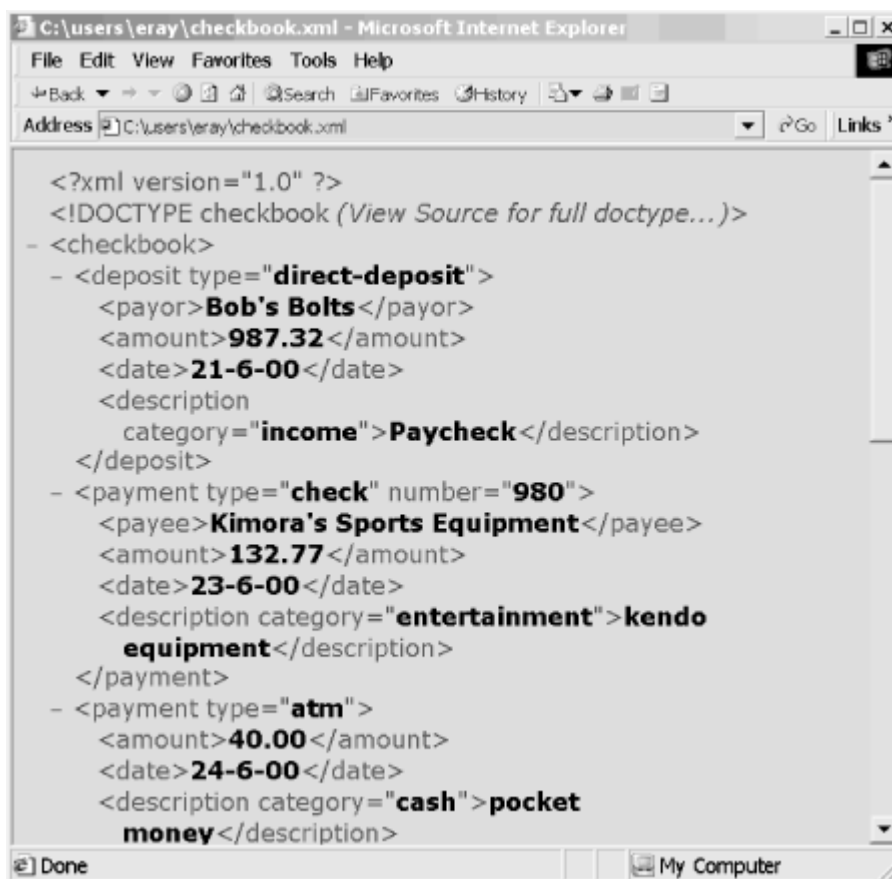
C:\users\eray\checkbook.xml - Microsoft Internet Explorer

File Edit View Favorites Tools Help

Back Search Favorites History

Address C:\users\eray\checkbook.xml Go Links

<?xml version="1.0" ?>
<!DOCTYPE checkbook (View Source for full doctype...)>
- <checkbook>
- <deposit type="direct-deposit">
<payor>Bob's Bolts</payor>
<amount>987.32</amount>
<date>21-6-00</date>
<description category="income">Paycheck</description>
</deposit>
- <payment type="check" number="980">
<payee>Kimora's Sports Equipment</payee>
<amount>132.77</amount>
<date>23-6-00</date>
<description category="entertainment">kendo equipment</description>
</payment>
- <payment type="atm">
<amount>40.00</amount>
<date>24-6-00</date>
<description category="cash">pocket money</description>

Done My Computer